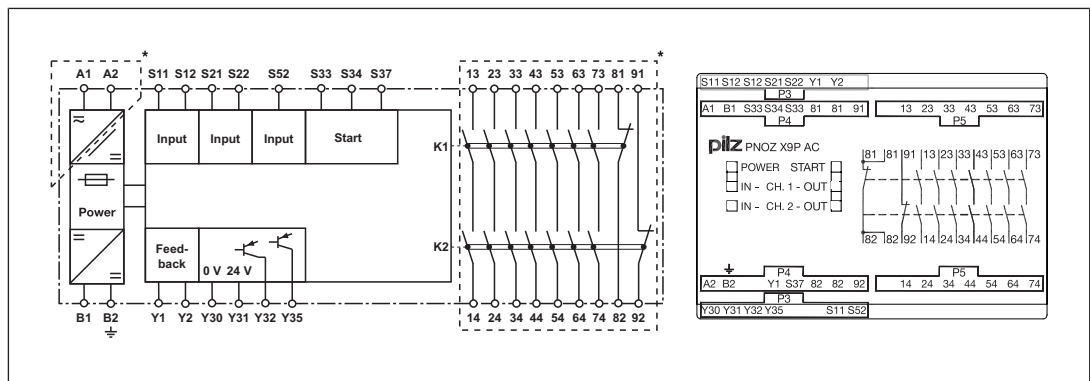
* A1 A2 S11 S12 S21 S22 S52 S33 S34 S37

* 13 23 33 43 53 63 73 81 91

Input Input Input Start

K1

Power

Feed-back

0 V 24 V

K2

B1 B2 Y1 Y2 Y30 Y31 Y32 Y35

14 24 34 44 54 64 74 82 92

S11 S12 S12 S21 S22 Y1 Y2
P3
A1 B1 S33 S34 S33 81 81 91
P4
13 23 33 43 53 63 73
P5

pilz PNOZ X9P AC

POWER START
IN - CH. 1 - OUT
IN - CH. 2 - OUT

81 81 91 13 23 33 43 53 63 73

82 82 92 14 24 34 44 54 64 74

P4
A2 B2 Y1 S37 82 82 92
P5
14 24 34 44 54 64 74
P3
Y30 Y31 Y32 Y35 S11 S52